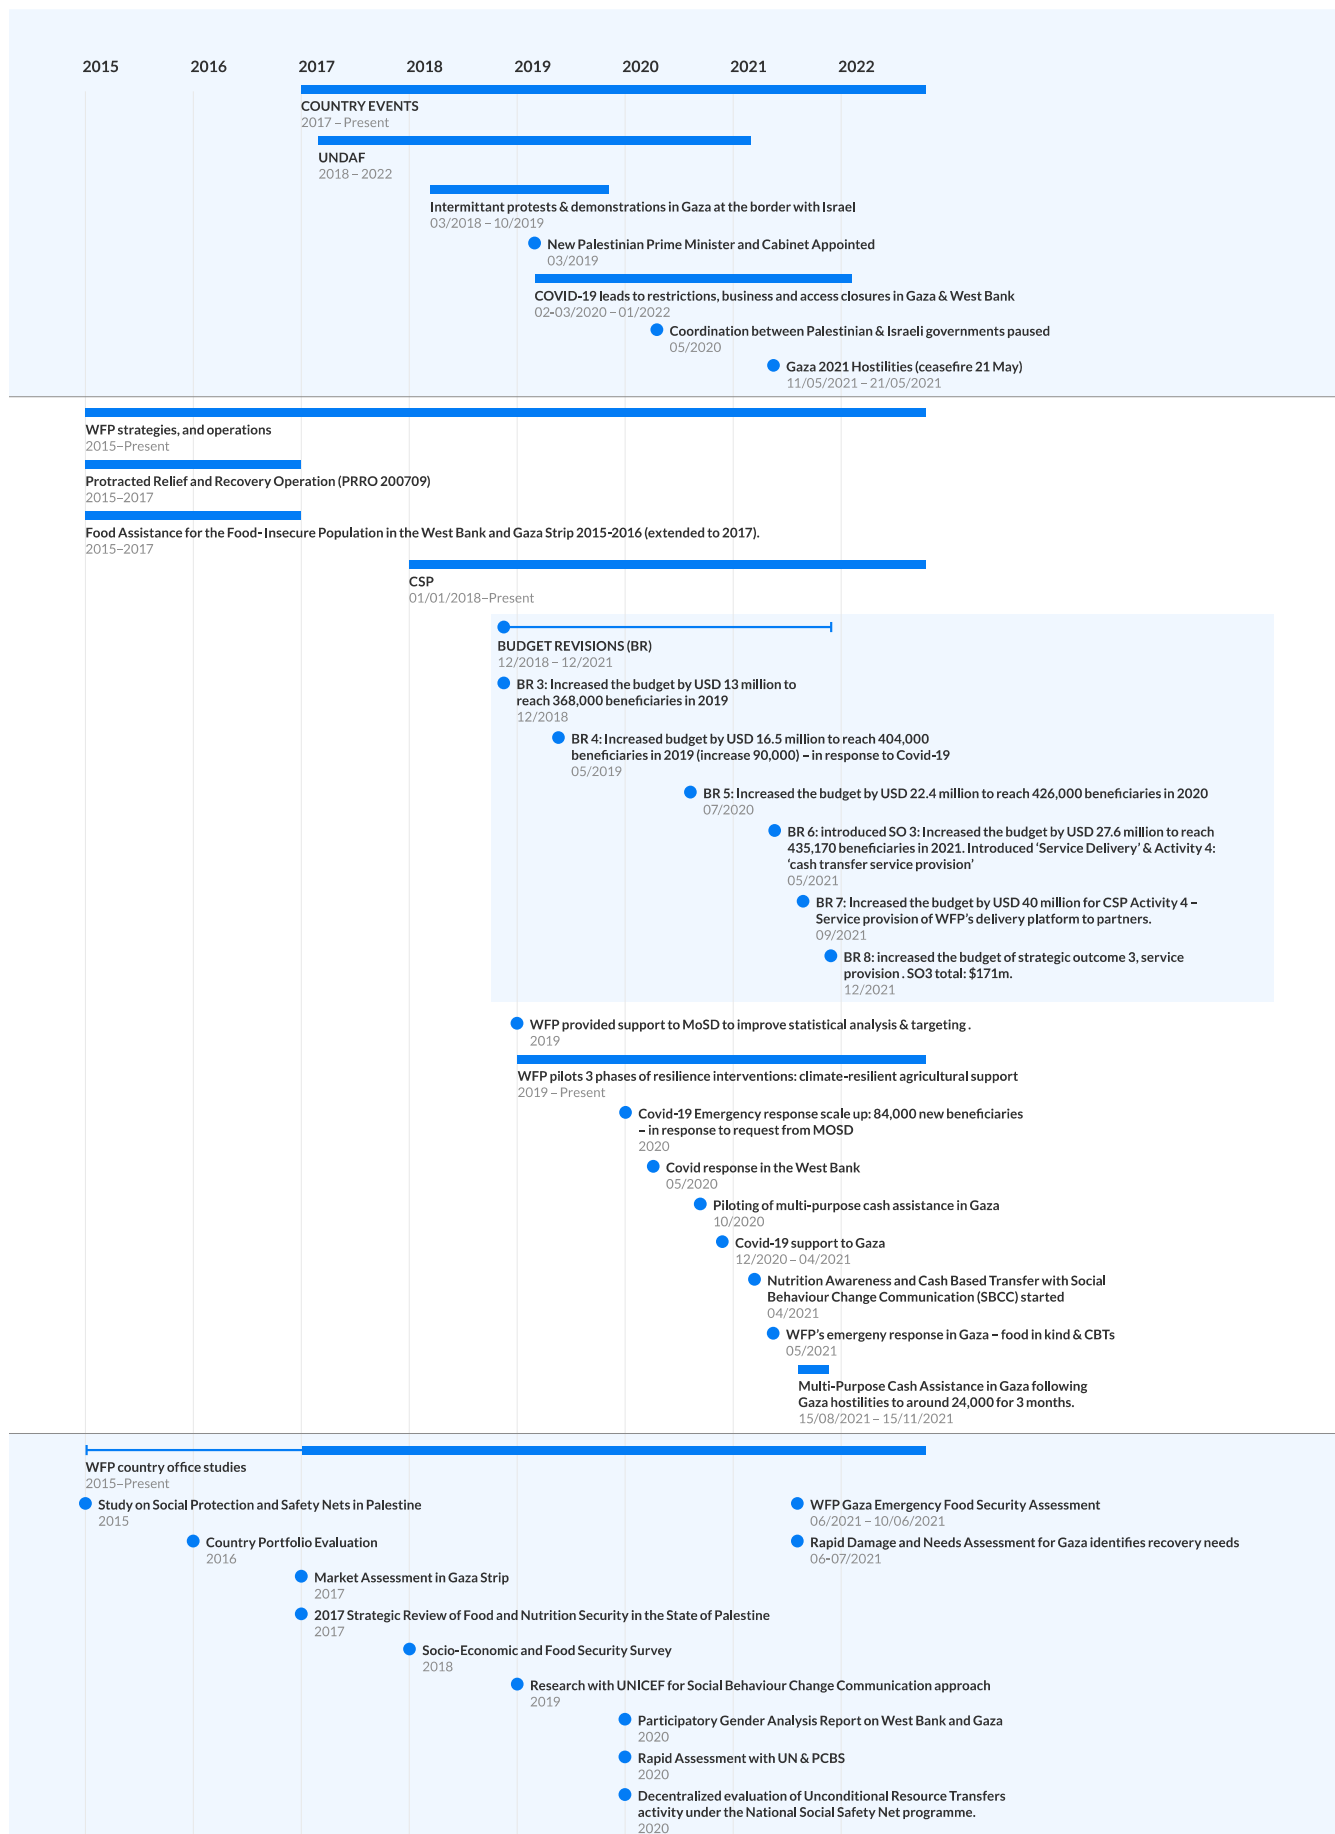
2015 2016 2017 2018 2019 2020 2021 2022

COUNTRY EVENTS
2017 – Present

UNDAF
2018 – 2022

Intermittant protests & demonstrations in Gaza at the border with Israel
03/2018 – 10/2019

New Palestinian Prime Minister and Cabinet Appointed
03/2019

COVID-19 leads to restrictions, business and access closures in Gaza & West Bank
02-03/2020 – 01/2022

Coordination between Palestinian & Israeli governments paused
05/2020

Gaza 2021 Hostilities (ceasefire 21 May)
11/05/2021 – 21/05/2021

WFP strategies, and operations
2015–Present

Protracted Relief and Recovery Operation (PRRO 200709)
2015–2017

Food Assistance for the Food-Insecure Population in the West Bank and Gaza Strip 2015-2016 (extended to 2017).
2015–2017

CSP
01/01/2018–Present

BUDGET REVISIONS (BR)
12/2018 – 12/2021

BR 3: Increased the budget by USD 13 million to reach 368,000 beneficiaries in 2019
12/2018

BR 4: Increased budget by USD 16.5 million to reach 404,000 beneficiaries in 2019 (increase 90,000) – in response to Covid-19
05/2019

BR 5: Increased the budget by USD 22.4 million to reach 426,000 beneficiaries in 2020
07/2020

BR 6: introduced SO 3: Increased the budget by USD 27.6 million to reach 435,170 beneficiaries in 2021. Introduced 'Service Delivery' & Activity 4: 'cash transfer service provision'
05/2021

BR 7: Increased the budget by USD 40 million for CSP Activity 4 – Service provision of WFP's delivery platform to partners.
09/2021

BR 8: increased the budget of strategic outcome 3, service provision . SO3 total: $171m.
12/2021

WFP provided support to MoSD to improve statistical analysis & targeting .
2019

WFP pilots 3 phases of resilience interventions: climate-resilient agricultural support
2019 – Present

Covid-19 Emergency response scale up: 84,000 new beneficiaries – in response to request from MOSD
2020

Covid response in the West Bank
05/2020

Piloting of multi-purpose cash assistance in Gaza
10/2020

Covid-19 support to Gaza
12/2020 – 04/2021

Nutrition Awareness and Cash Based Transfer with Social Behaviour Change Communication (SBCC) started
04/2021

WFP's emergeny response in Gaza – food in kind & CBTs
05/2021

Multi-Purpose Cash Assistance in Gaza following Gaza hostilities to around 24,000 for 3 months.
15/08/2021 – 15/11/2021

WFP country office studies
2015–Present

Study on Social Protection and Safety Nets in Palestine
2015

Country Portfolio Evaluation
2016

Market Assessment in Gaza Strip
2017

2017 Strategic Review of Food and Nutrition Security in the State of Palestine
2017

Socio-Economic and Food Security Survey
2018

Research with UNICEF for Social Behaviour Change Communication approach
2019

Participatory Gender Analysis Report on West Bank and Gaza
2020

Rapid Assessment with UN & PCBS
2020

Decentralized evaluation of Unconditional Resource Transfers activity under the National Social Safety Net programme.
2020

WFP Gaza Emergency Food Security Assessment
06/2021 – 10/06/2021

Rapid Damage and Needs Assessment for Gaza identifies recovery needs
06-07/2021